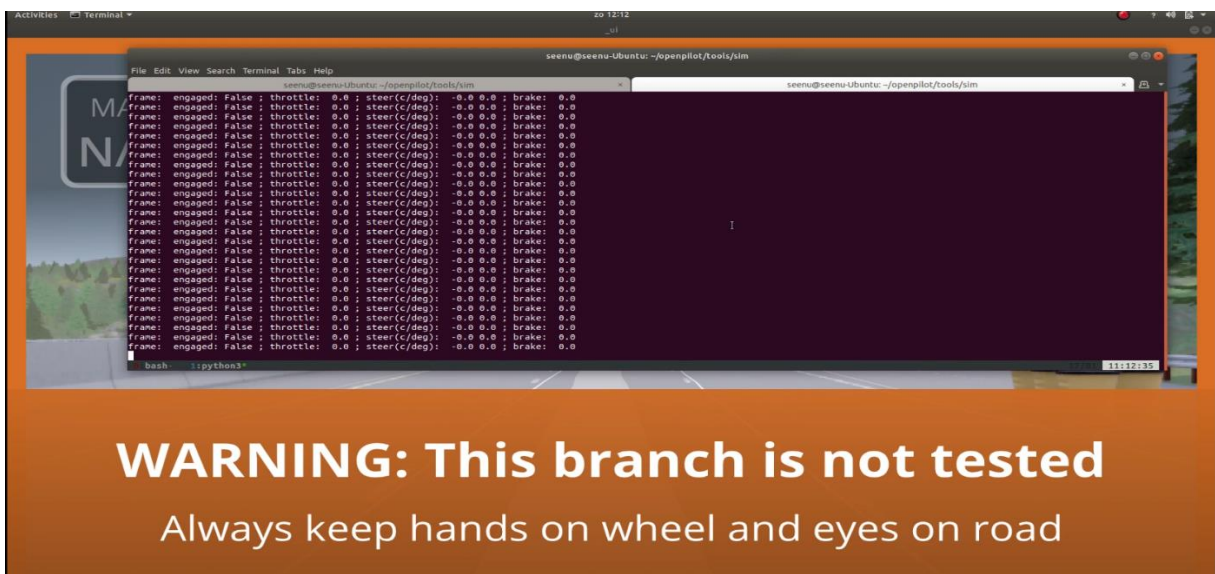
Activities Terminal ▾
zo 12:12
_ui

seenu@seenu-Ubuntu: ~/openpilot/tools/sim
File Edit View Search Terminal Tabs Help
seenu@seenu-Ubuntu: ~/openpilot/tools/sim
seenu@seenu-Ubuntu: ~/openpilot/tools/sim

MA
NA

frame: engaged: False ; throttle: 0.0 ; steer(c/deg): -0.0 0.0 ; brake: 0.0
frame: engaged: False ; throttle: 0.0 ; steer(c/deg): -0.0 0.0 ; brake: 0.0
frame: engaged: False ; throttle: 0.0 ; steer(c/deg): -0.0 0.0 ; brake: 0.0
frame: engaged: False ; throttle: 0.0 ; steer(c/deg): -0.0 0.0 ; brake: 0.0
frame: engaged: False ; throttle: 0.0 ; steer(c/deg): -0.0 0.0 ; brake: 0.0
frame: engaged: False ; throttle: 0.0 ; steer(c/deg): -0.0 0.0 ; brake: 0.0
frame: engaged: False ; throttle: 0.0 ; steer(c/deg): -0.0 0.0 ; brake: 0.0
frame: engaged: False ; throttle: 0.0 ; steer(c/deg): -0.0 0.0 ; brake: 0.0
frame: engaged: False ; throttle: 0.0 ; steer(c/deg): -0.0 0.0 ; brake: 0.0
frame: engaged: False ; throttle: 0.0 ; steer(c/deg): -0.0 0.0 ; brake: 0.0
frame: engaged: False ; throttle: 0.0 ; steer(c/deg): -0.0 0.0 ; brake: 0.0
frame: engaged: False ; throttle: 0.0 ; steer(c/deg): -0.0 0.0 ; brake: 0.0
frame: engaged: False ; throttle: 0.0 ; steer(c/deg): -0.0 0.0 ; brake: 0.0
frame: engaged: False ; throttle: 0.0 ; steer(c/deg): -0.0 0.0 ; brake: 0.0
frame: engaged: False ; throttle: 0.0 ; steer(c/deg): -0.0 0.0 ; brake: 0.0
frame: engaged: False ; throttle: 0.0 ; steer(c/deg): -0.0 0.0 ; brake: 0.0
frame: engaged: False ; throttle: 0.0 ; steer(c/deg): -0.0 0.0 ; brake: 0.0
frame: engaged: False ; throttle: 0.0 ; steer(c/deg): -0.0 0.0 ; brake: 0.0
frame: engaged: False ; throttle: 0.0 ; steer(c/deg): -0.0 0.0 ; brake: 0.0
frame: engaged: False ; throttle: 0.0 ; steer(c/deg): -0.0 0.0 ; brake: 0.0
frame: engaged: False ; throttle: 0.0 ; steer(c/deg): -0.0 0.0 ; brake: 0.0
frame: engaged: False ; throttle: 0.0 ; steer(c/deg): -0.0 0.0 ; brake: 0.0
frame: engaged: False ; throttle: 0.0 ; steer(c/deg): -0.0 0.0 ; brake: 0.0
frame: engaged: False ; throttle: 0.0 ; steer(c/deg): -0.0 0.0 ; brake: 0.0
frame: engaged: False ; throttle: 0.0 ; steer(c/deg): -0.0 0.0 ; brake: 0.0
frame: engaged: False ; throttle: 0.0 ; steer(c/deg): -0.0 0.0 ; brake: 0.0
frame: engaged: False ; throttle: 0.0 ; steer(c/deg): -0.0 0.0 ; brake: 0.0
bash- 1:python3*
11:12:35

WARNING: This branch is not tested
Always keep hands on wheel and eyes on road